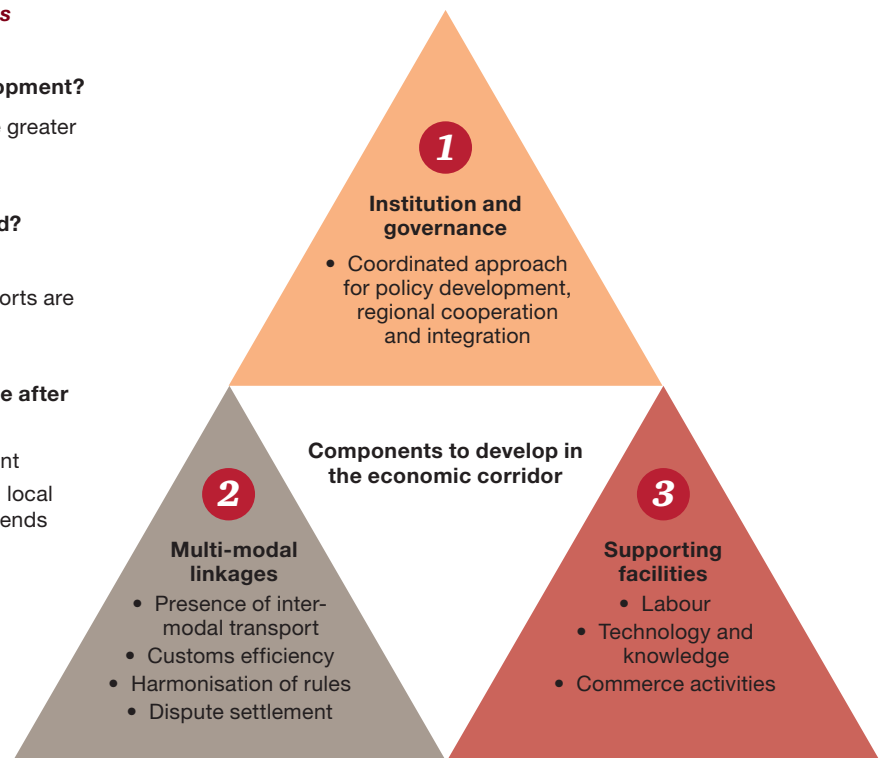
s

opment?

greater

d?

orts are

e after

nt

local

ends

1

Institution and governance

• Coordinated approach for policy development, regional cooperation and integration

Components to develop in the economic corridor

2

Multi-modal linkages

• Presence of inter-modal transport
• Customs efficiency
• Harmonisation of rules
• Dispute settlement

3

Supporting facilities

• Labour
• Technology and knowledge
• Commerce activities